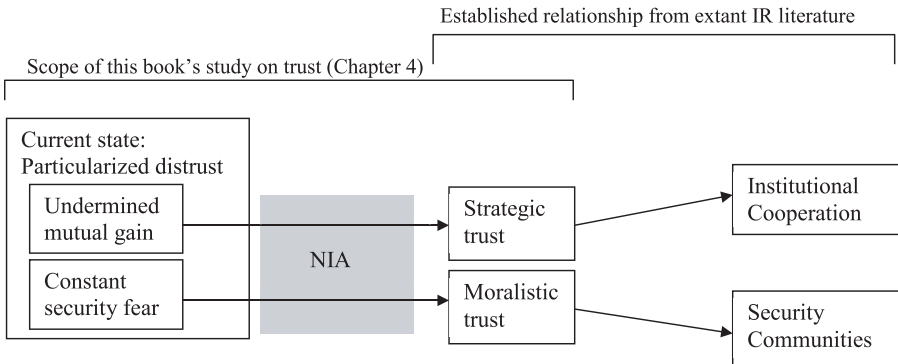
Established relationship from extant IR literature

Scope of this book's study on trust (Chapter 4)

Current state: Particularized distrust

Undermined mutual gain

Constant security fear

NIA

Strategic trust

Moralistic trust

Institutional Cooperation

Security Communities